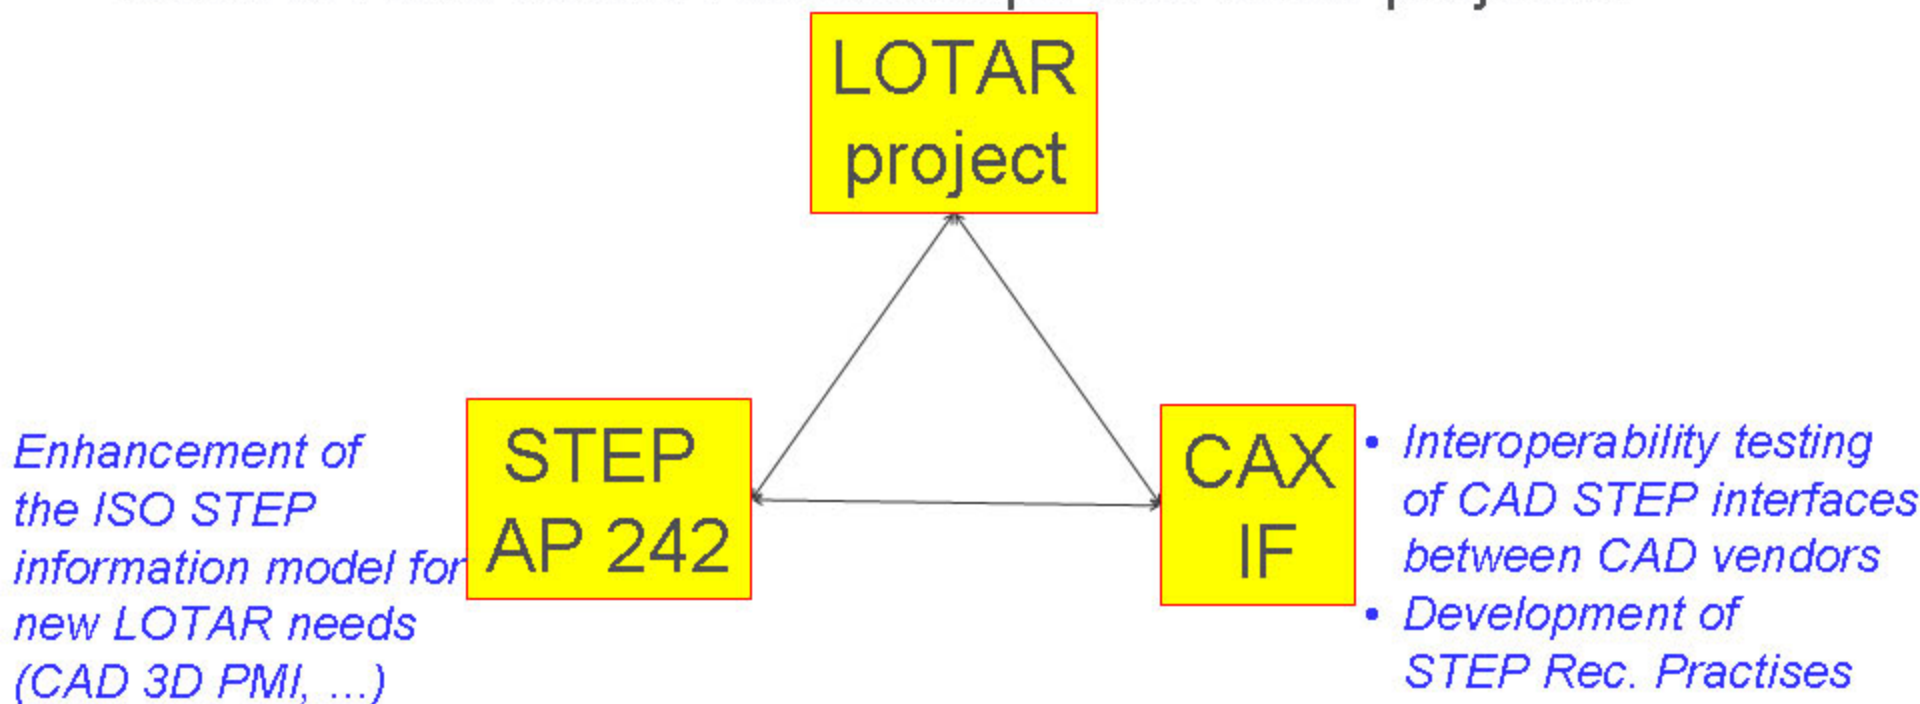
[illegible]

LOTAR project

STEP AP 242

CAX IF

Enhancement of the ISO STEP information model for new LOTAR needs (CAD 3D PMI, ...)

• Interoperability testing of CAD STEP interfaces between CAD vendors
• Development of STEP Rec. Practises